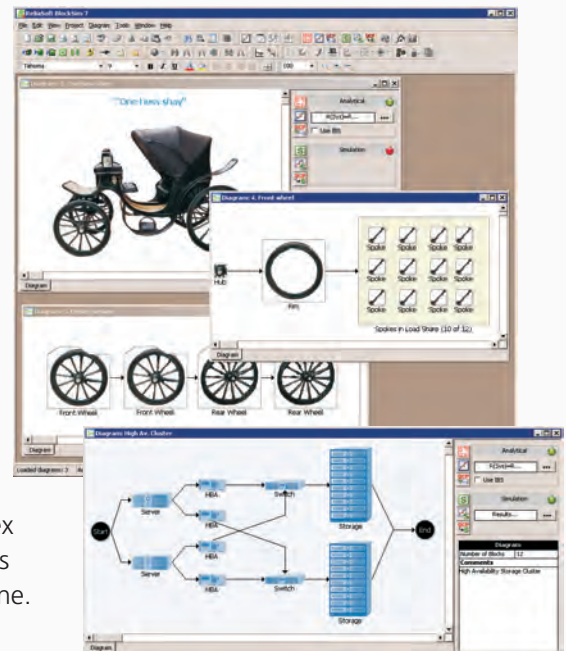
ReliaSoft BlockSim 7

File Edit View Project Diagram Tools Window Help

Tahoma

Diagram 3: One-hoss shay

"One-hoss shay"

Analytical

R(t=)=

Use BB

Simulation

Diagram

Diagram 4: Front wheel

Hub

Rim

Spoke Spoke Spoke Spoke

Spoke Spoke Spoke Spoke

Spoke Spoke Spoke Spoke

Spokes in Load Share (10 of 12)

Diagram

Front Wheel Front Wheel Rear Wheel Rear Wheel

Diagram

Loaded diagrams: 3

Diagram: High Av. Cluster

Start

Server

Server

HBA

HBA

HBA

HBA

Switch

Switch

Storage

Storage

End

Analytical

R(t=)=

Use BB

Simulation

Results...

Diagrams

Number of Blocks 12

Comments

High Availability Storage Cluster

Diagram

ex

s

ne.